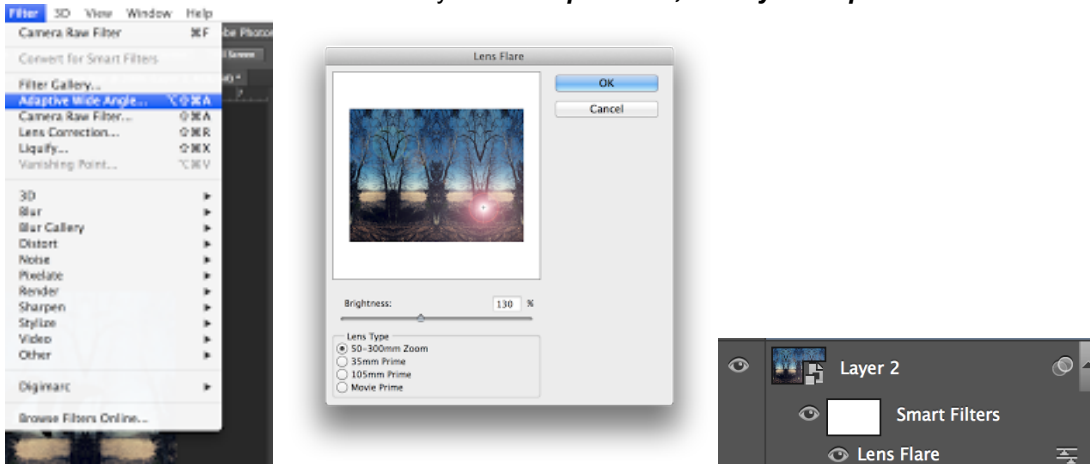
Filter 3D View Window Help

Camera Raw Filter ⌘F
Convert for Smart Filters
Filter Gallery...
Adaptive Wide Angle... ⌥⇧⌘A
Camera Raw Filter... ⇧⌘A
Lens Correction... ⇧⌘R
Liquify... ⇧⌘X
Vanishing Point... ⌥⌘V
3D
Blur
Blur Gallery
Distort
Noise
Pixelate
Render
Sharpen
Stylize
Video
Other
Digimarc
Browse Filters Online...

Lens Flare
OK
Cancel
Brightness: 130 %
Lens Type
50-300mm Zoom
35mm Prime
105mm Prime
Movie Prime

Layer 2
Smart Filters
Lens Flare